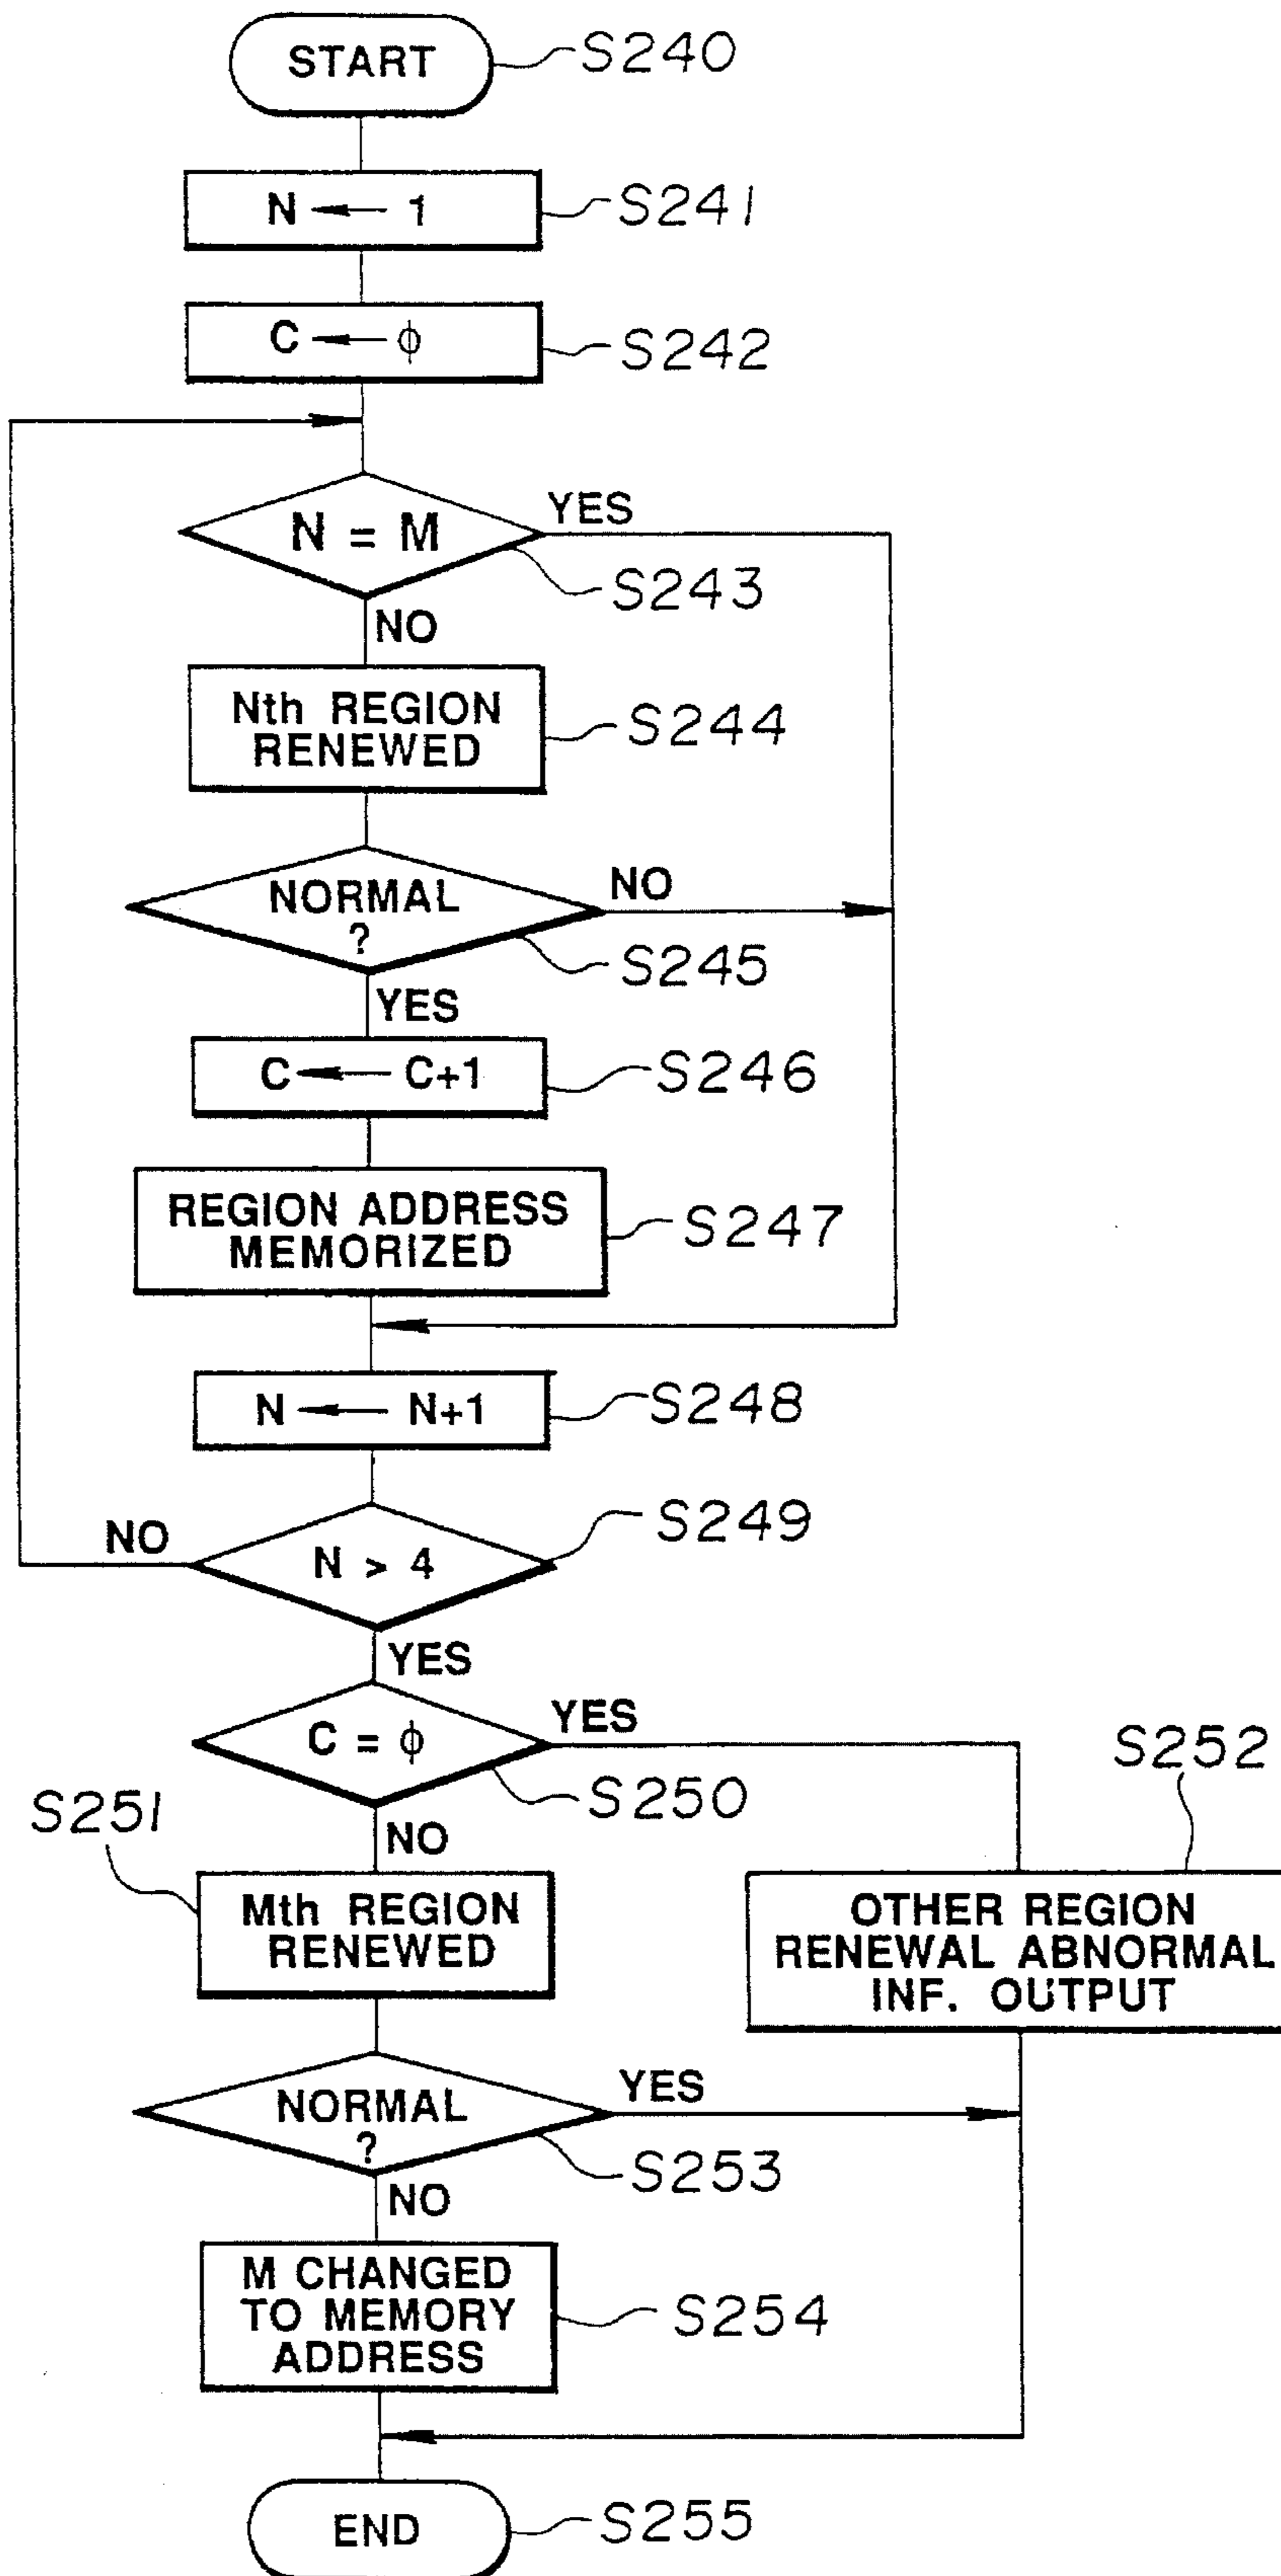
START
S240

$N \leftarrow 1$
S241

$C \leftarrow \phi$
S242

N = M
YES
S243
NO

Nth REGION RENEWED
S244

NORMAL ?
NO
S245
YES

$C \leftarrow C+1$
S246

REGION ADDRESS MEMORIZED
S247

$N \leftarrow N+1$
S248

NO
N > 4
S249
YES

$C = \phi$
YES
S250
NO

S251
Mth REGION RENEWED

S252
OTHER REGION RENEWAL ABNORMAL INF. OUTPUT

NORMAL ?
YES
S253
NO

M CHANGED TO MEMORY ADDRESS
S254

END
S255